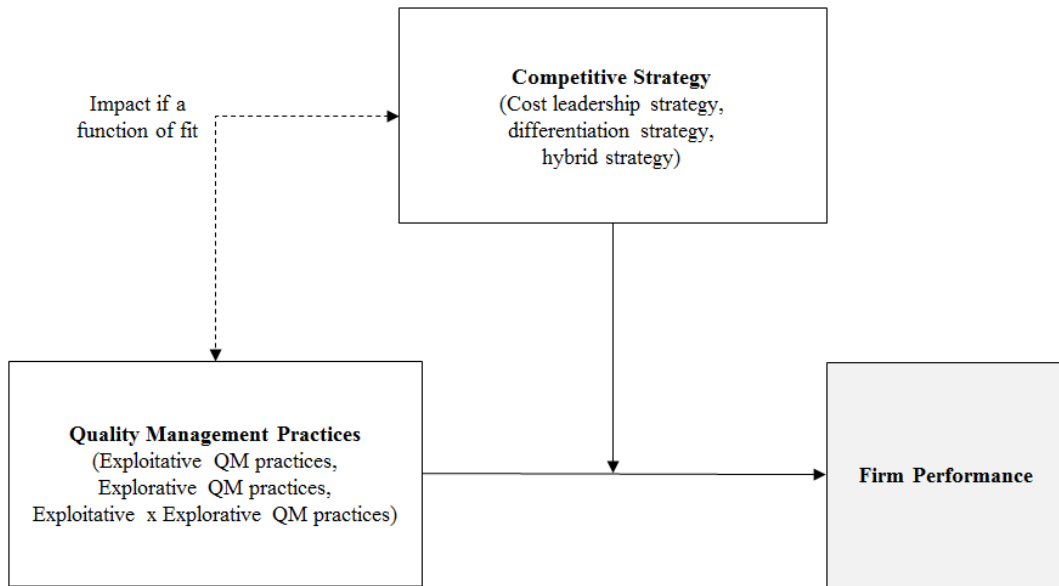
Impact if a function of fit

**Competitive Strategy**
(Cost leadership strategy, differentiation strategy, hybrid strategy)

**Quality Management Practices**
(Exploitative QM practices, Explorative QM practices, Exploitative x Explorative QM practices)

**Firm Performance**